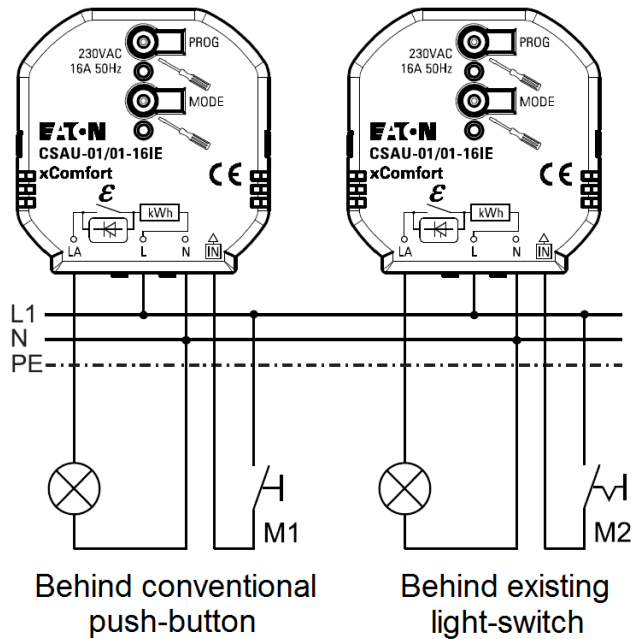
230VAC
16A 50Hz
PROG
MODE
EAT·N
CSAU-01/01-16IE
xComfort
CE
$\mathcal{E}$
kWh
LA
L
N
IN

230VAC
16A 50Hz
PROG
MODE
EAT·N
CSAU-01/01-16IE
xComfort
CE
$\mathcal{E}$
kWh
LA
L
N
IN

L1
N
PE

M1
M2

Behind conventional push-button

Behind existing light-switch